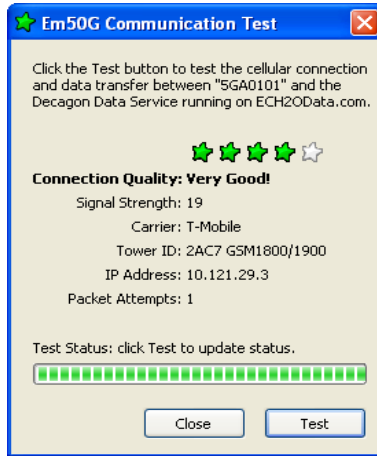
Em50G Communication Test

Click the Test button to test the cellular connection and data transfer between "5GA0101" and the Decagon Data Service running on ECH2OData.com.

Connection Quality: Very Good!

Signal Strength: 19

Carrier: T-Mobile

Tower ID: 2AC7 GSM1800/1900

IP Address: 10.121.29.3

Packet Attempts: 1

Test Status: click Test to update status.

Close

Test